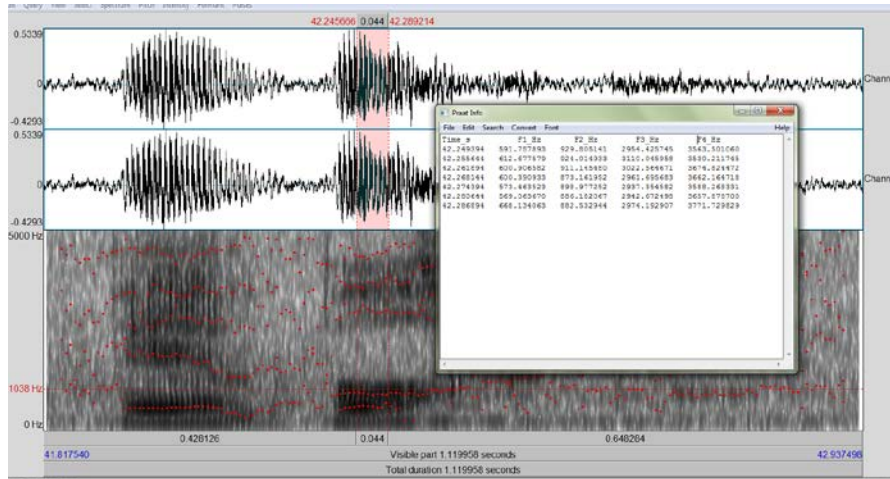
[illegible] Query View Select Spectrum Pitch Intensity Formant Pulses

42.245666 0.044 42.289214

0.5339

0

-0.4293

Chann

0.5339

0

-0.4293

Chann

Praat Info

File Edit Search Convert Font Help

| Time_s | F1_Hz | F2_Hz | F3_Hz | F4_Hz |
|---|---|---|---|---|
| 42.249394 | 591.757893 | 929.805141 | 2954.425745 | 3543.501060 |
| 42.255444 | 612.677579 | 926.014333 | 3110.065958 | 3530.211745 |
| 42.261894 | 600.906582 | 911.145850 | 3022.566671 | 3676.624472 |
| 42.268144 | 600.350933 | 873.141952 | 2961.695653 | 3662.164718 |
| 42.274394 | 573.463529 | 898.977252 | 2957.354582 | 3558.265331 |
| 42.280644 | 569.363670 | 886.152047 | 2942.672498 | 3657.575700 |
| 42.286894 | 668.134963 | 882.532944 | 2974.152907 | 3771.729829 |

5000 Hz

1038 Hz

0 Hz

0.428126 0.044 0.648284

41.817540 Visible part 1.119958 seconds 42.937498

Total duration 1.119958 seconds